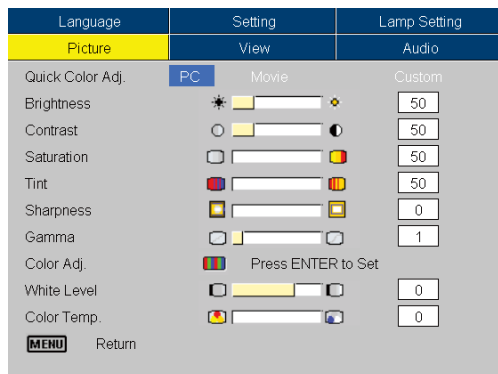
| Language | Setting | Lamp Setting |
|---|---|---|
| Picture | View | Audio |

Quick Color Adj. PC Movie Custom

| | |
|---|---|
| Brightness | 50 |
| Contrast | 50 |
| Saturation | 50 |
| Tint | 50 |
| Sharpness | 0 |
| Gamma | 1 |
| Color Adj. | Press ENTER to Set |
| White Level | 0 |
| Color Temp. | 0 |

MENU Return